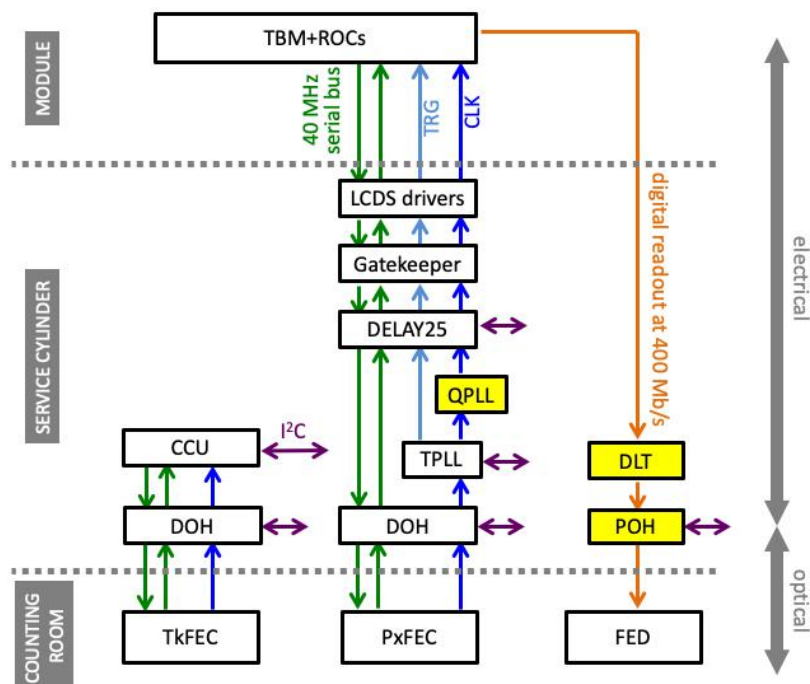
MODULE

TBM+ROCs

40 MHz serial bus

TRG

CLK

digital readout at 400 Mb/s

electrical

SERVICE CYLINDER

LCDS drivers

Gatekeeper

DELAY25

QPLL

CCU

$I^2C$

TPLL

DLT

DOH

DOH

POH

optical

COUNTING ROOM

TkFEC

PxFEC

FED